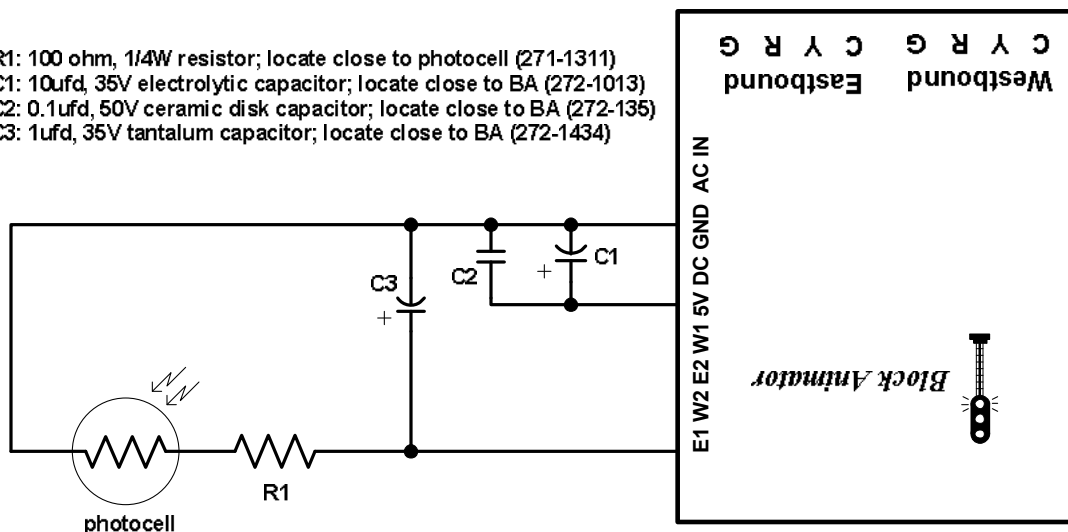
R1: 100 ohm, 1/4W resistor; locate close to photocell (271-1311)
C1: 10ufd, 35V electrolytic capacitor; locate close to BA (272-1013)
C2: 0.1ufd, 50V ceramic disk capacitor; locate close to BA (272-135)
C3: 1ufd, 35V tantalum capacitor; locate close to BA (272-1434)

C Y R G
Westbound

C Y R G
Eastbound

E1 W2 E2 W1 5V DC GND AC IN

Block Animator

C3
+

C2

+
C1

R1

photocell